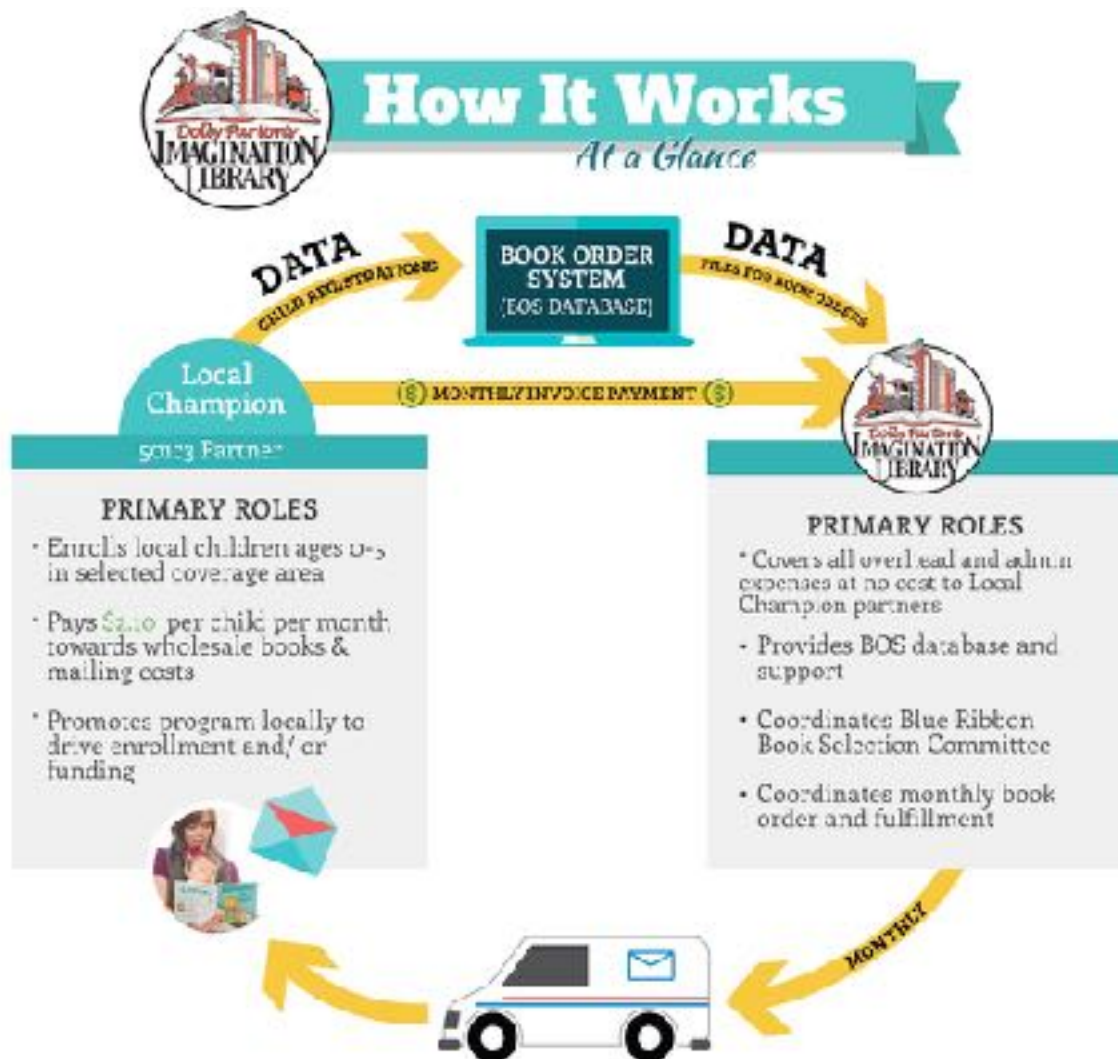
Dolly Parton's IMAGINATION LIBRARY

How It Works

At a Glance

DATA
CHILD REGISTRATIONS

BOOK ORDER SYSTEM (BOS DATABASE)

DATA
FILES FOR BOOK ORDERS

Local Champion

501c3 Partner

MONTHLY INVOICE PAYMENT

Dolly Parton's IMAGINATION LIBRARY

PRIMARY ROLES

• Enrolls local children ages 0-5 in selected coverage area

• Pays $2.10 per child per month towards wholesale books & mailing costs

• Promotes program locally to drive enrollment and/or funding

PRIMARY ROLES

• Covers all overhead and admin expenses at no cost to Local Champion partners

• Provides BOS database and support

• Coordinates Blue Ribbon Book Selection Committee

• Coordinates monthly book order and fulfillment

MONTHLY